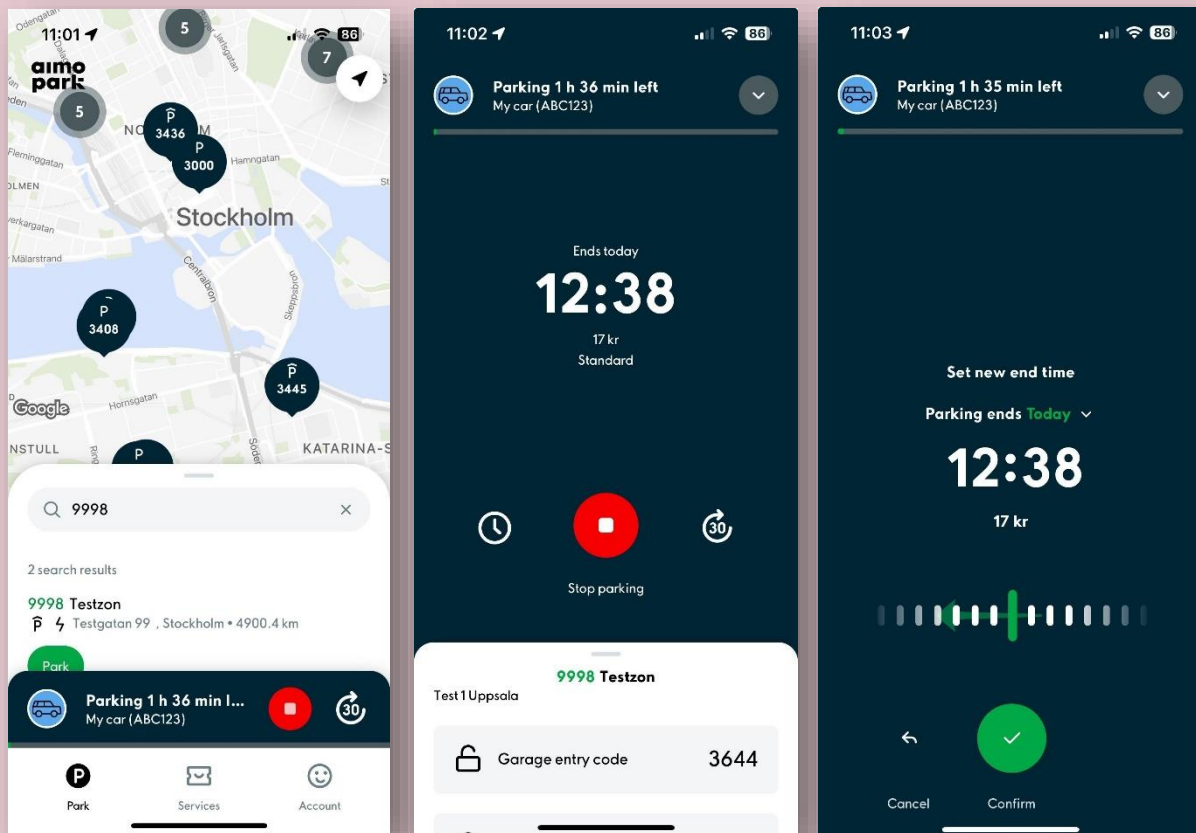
11:01 86

aimo park

Odengatan

5

7

5

NO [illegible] M

3436

3000

Hamngatan

Fleminggatan

DLMEN

Stockholm

Kungsgatan

Mälarstrand

Centralbron

Skeppsbron

3408

3445

Google

Hornsgatan

NSTULL

KATARINA-S

9998

2 search results

9998 Testzon

Testgatan 99 , Stockholm • 4900.4 km

Park

Parking 1 h 36 min l...
My car (ABC123)

30

Park

Services

Account

11:02 86

Parking 1 h 36 min left
My car (ABC123)

Ends today

12:38

17 kr
Standard

30

Stop parking

9998 Testzon

Test 1 Uppsala

Garage entry code 3644

11:03 86

Parking 1 h 35 min left
My car (ABC123)

Set new end time

Parking ends Today

12:38

17 kr

Cancel

Confirm